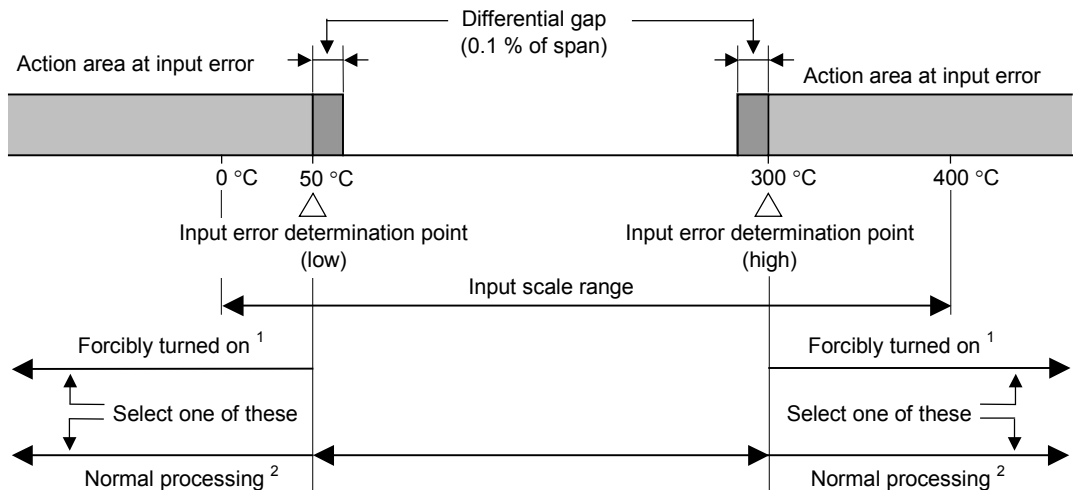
Differential gap
(0.1 % of span)

Action area at input error

Action area at input error

0 °C

50 °C

300 °C

400 °C

Input error determination point
(low)

Input error determination point
(high)

Input scale range

Forcibly turned on $^1$

Forcibly turned on $^1$

Select one of these

Select one of these

Normal processing $^2$

Normal processing $^2$